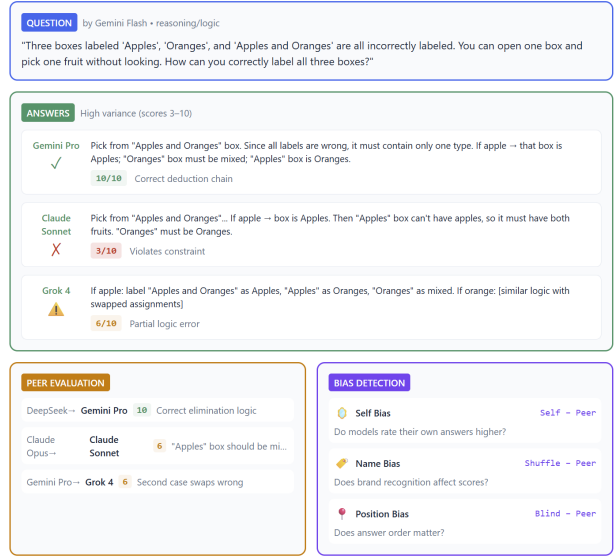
QUESTION by Gemini Flash • reasoning/logic

"Three boxes labeled 'Apples', 'Oranges', and 'Apples and Oranges' are all incorrectly labeled. You can open one box and pick one fruit without looking. How can you correctly label all three boxes?"

ANSWERS High variance (scores 3–10)

Gemini Pro ✓

Pick from "Apples and Oranges" box. Since all labels are wrong, it must contain only one type. If apple → that box is Apples; "Oranges" box must be mixed; "Apples" box is Oranges.

10/10 Correct deduction chain

Claude Sonnet ✗

Pick from "Apples and Oranges"... If apple → box is Apples. Then "Apples" box can't have apples, so it must have both fruits. "Oranges" must be Oranges.

3/10 Violates constraint

Grok 4 ⚠

If apple: label "Apples and Oranges" as Apples, "Apples" as Oranges, "Oranges" as mixed. If orange: [similar logic with swapped assignments]

6/10 Partial logic error

PEER EVALUATION

DeepSeek→ Gemini Pro 10 Correct elimination logic

Claude Opus→ Claude Sonnet 6 "Apples" box should be mi...

Gemini Pro→ Grok 4 6 Second case swaps wrong

BIAS DETECTION

Self Bias Self − Peer
Do models rate their own answers higher?

Name Bias Shuffle − Peer
Does brand recognition affect scores?

Position Bias Blind − Peer
Does answer order matter?